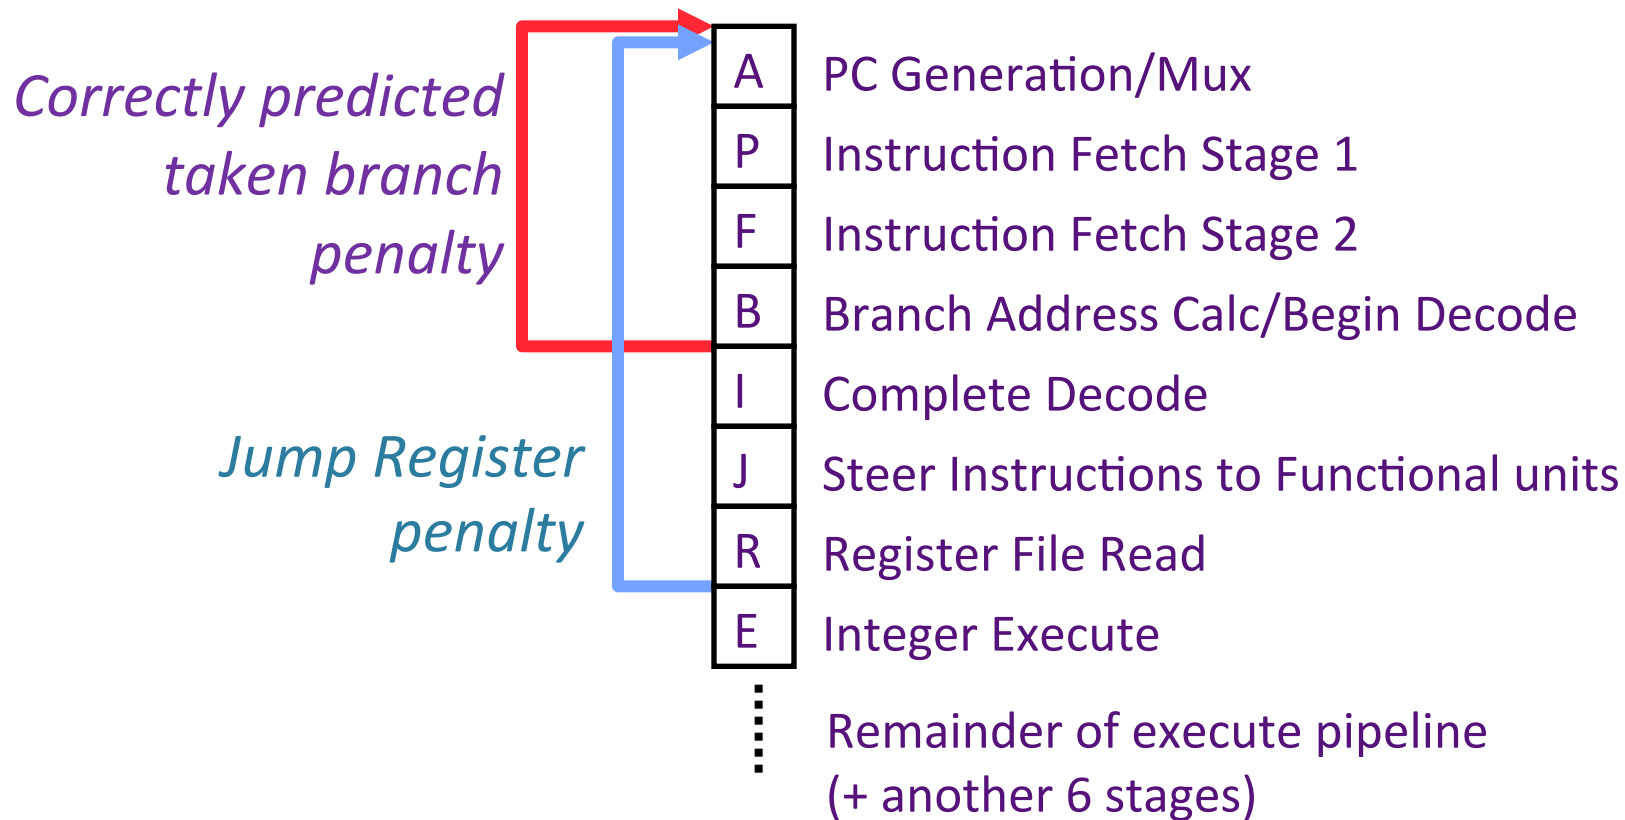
Correctly predicted taken branch penalty

Jump Register penalty

A PC Generation/Mux
P Instruction Fetch Stage 1
F Instruction Fetch Stage 2
B Branch Address Calc/Begin Decode
I Complete Decode
J Steer Instructions to Functional units
R Register File Read
E Integer Execute

Remainder of execute pipeline (+ another 6 stages)